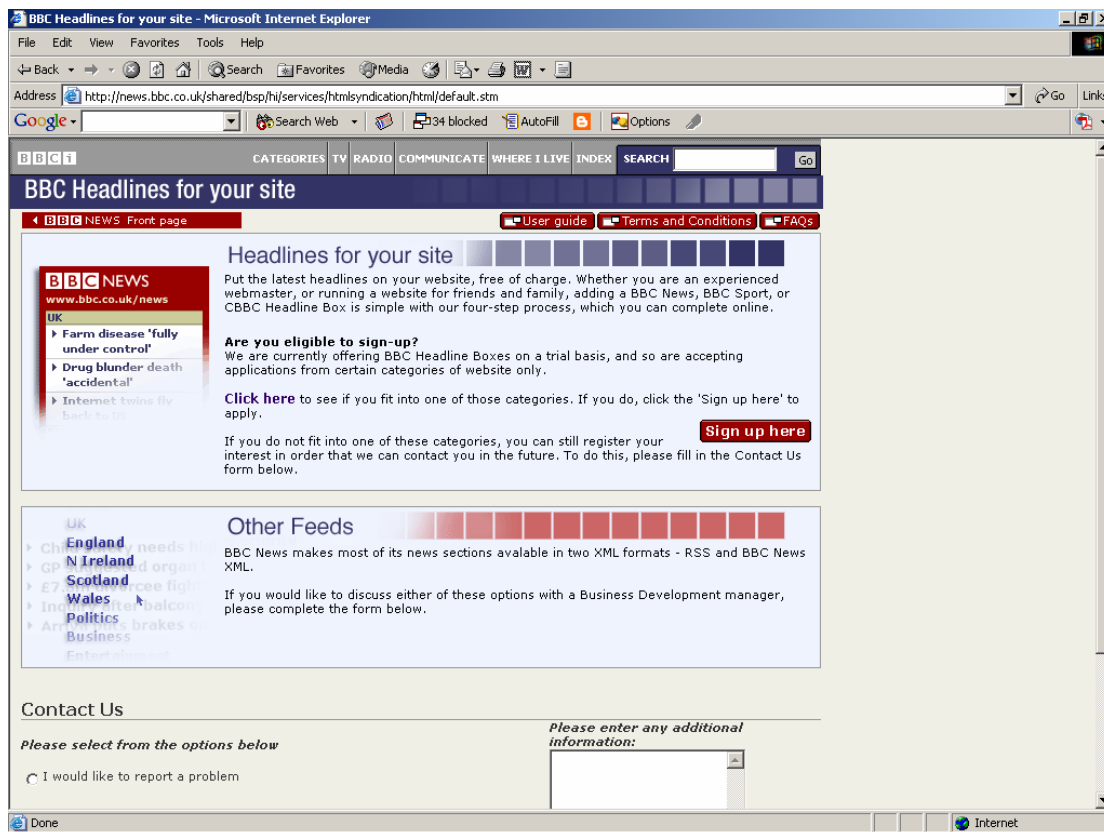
BBC Headlines for your site - Microsoft Internet Explorer

File Edit View Favorites Tools Help

Back Search Favorites Media

Address http://news.bbc.co.uk/shared/bsp/hi/services/htmlsyndication/html/default.stm Go Links

Google Search Web 34 blocked AutoFill Options

BBCi CATEGORIES TV RADIO COMMUNICATE WHERE I LIVE INDEX SEARCH Go

BBC Headlines for your site

BBC NEWS Front page

User guide Terms and Conditions FAQs

Headlines for your site

BBC NEWS
www.bbc.co.uk/news
UK
Farm disease 'fully under control'
Drug blunder death 'accidental'
Internet twins fly back to US

Put the latest headlines on your website, free of charge. Whether you are an experienced webmaster, or running a website for friends and family, adding a BBC News, BBC Sport, or CBBC Headline Box is simple with our four-step process, which you can complete online.

Are you eligible to sign-up?
We are currently offering BBC Headline Boxes on a trial basis, and so are accepting applications from certain categories of website only.

Click here to see if you fit into one of those categories. If you do, click the 'Sign up here' to apply.

Sign up here

If you do not fit into one of these categories, you can still register your interest in order that we can contact you in the future. To do this, please fill in the Contact Us form below.

UK
England
N Ireland
Scotland
Wales
Politics
Business
Entertainment

Other Feeds

BBC News makes most of its news sections avalable in two XML formats - RSS and BBC News XML.

If you would like to discuss either of these options with a Business Development manager, please complete the form below.

Contact Us

Please select from the options below

I would like to report a problem

Please enter any additional information:

Done Internet